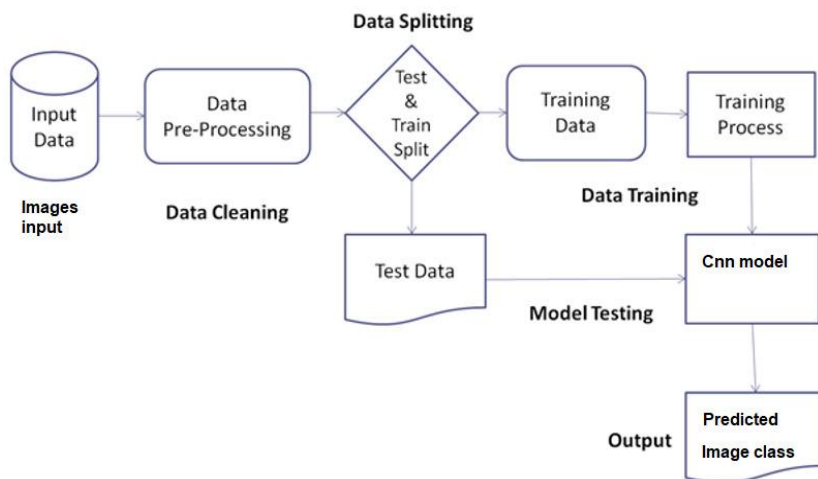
Data Splitting

Input Data

Data Pre-Processing

Test & Train Split

Training Data

Training Process

Images input

Data Cleaning

Data Training

Test Data

Cnn model

Model Testing

Output

Predicted Image class